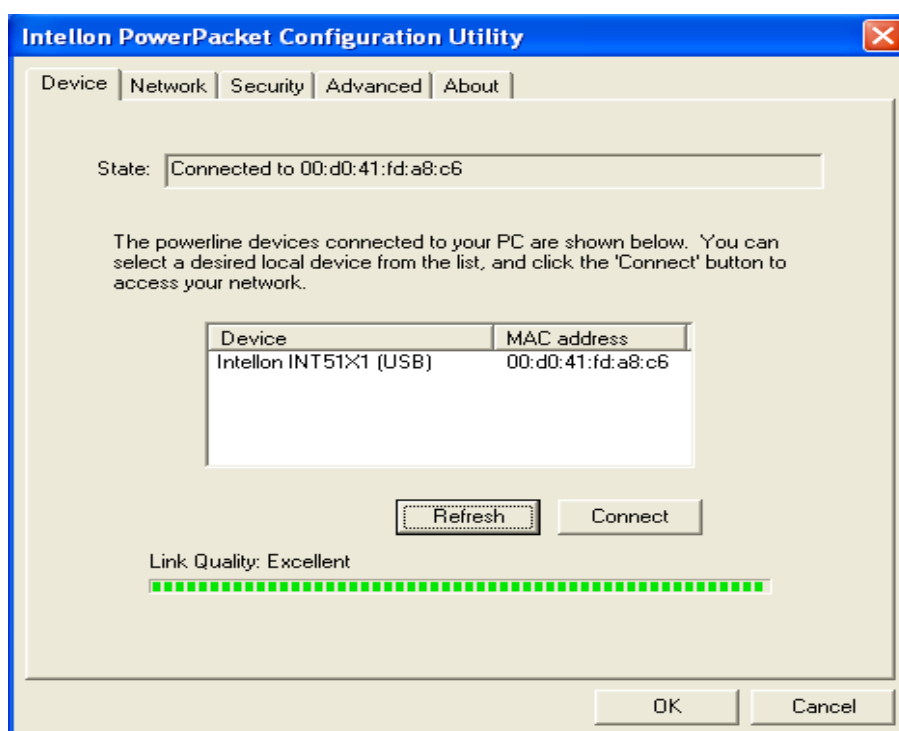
Intellon PowerPacket Configuration Utility

Device | Network | Security | Advanced | About

State: Connected to 00:d0:41:fd:a8:c6

The powerline devices connected to your PC are shown below. You can select a desired local device from the list, and click the 'Connect' button to access your network.

| Device | MAC address |
|---|---|
| Intellon INT51X1 (USB) | 00:d0:41:fd:a8:c6 |

Refresh Connect

Link Quality: Excellent

OK Cancel